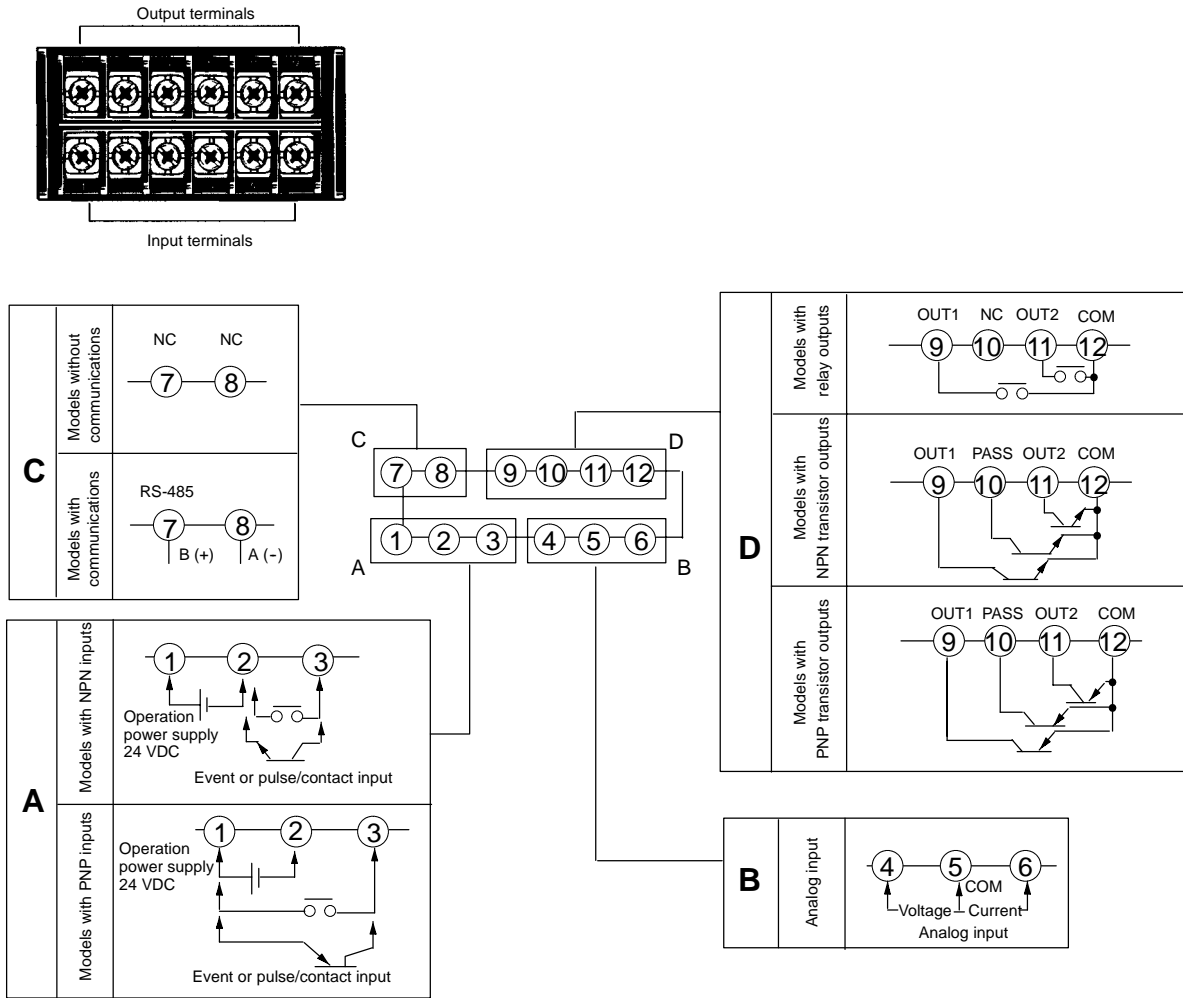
Output terminals

Input terminals

C

Models without communications

NC NC

7 8

Models with communications

RS-485

7 8

B (+) A (-)

C D

7 8 9 10 11 12

1 2 3 4 5 6

A B

A

Models with NPN inputs

1 2 3

Operation power supply 24 VDC

Event or pulse/contact input

Models with PNP inputs

1 2 3

Operation power supply 24 VDC

Event or pulse/contact input

D

Models with relay outputs

OUT1 NC OUT2 COM

9 10 11 12

Models with NPN transistor outputs

OUT1 PASS OUT2 COM

9 10 11 12

Models with PNP transistor outputs

OUT1 PASS OUT2 COM

9 10 11 12

B

Analog input

4 5 6

COM

Voltage Current

Analog input